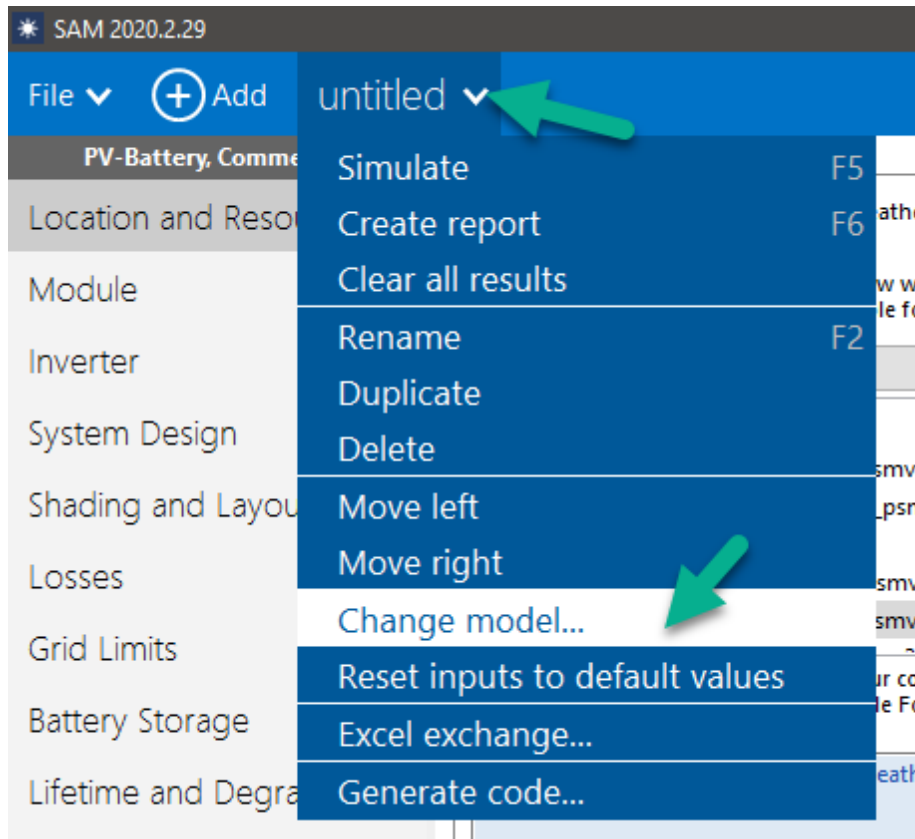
SAM 2020.2.29

File

Add

untitled

PV-Battery, Comme

Location and Resou

Module

Inverter

System Design

Shading and Layou

Losses

Grid Limits

Battery Storage

Lifetime and Degra

Simulate F5
Create report F6
Clear all results
Rename F2
Duplicate
Delete
Move left
Move right
Change model...
Reset inputs to default values
Excel exchange...
Generate code...

athe

w w
le Fo

smv
_psm

smv
smv

ur co
le Fo

eath